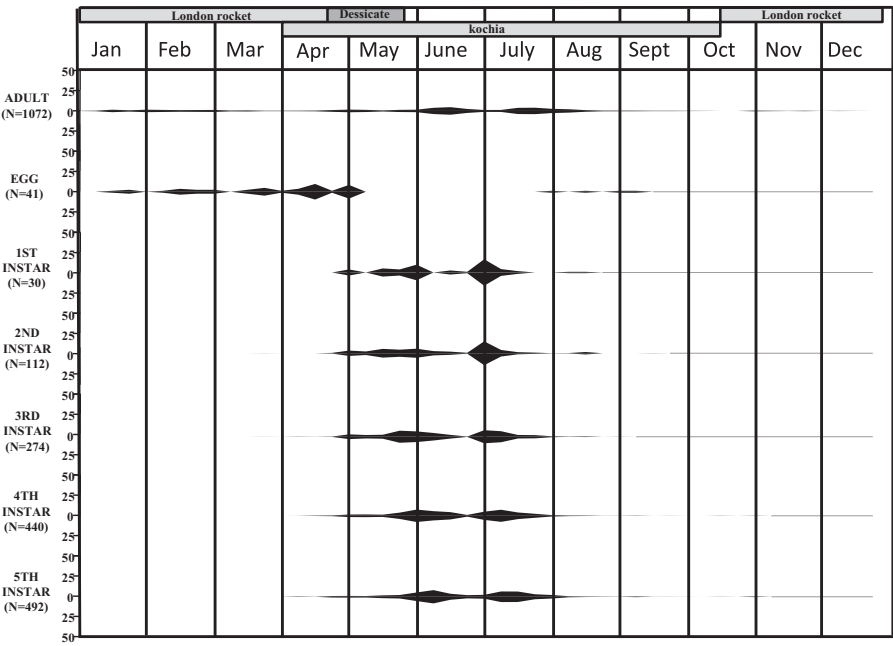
London rocket | Dessicate | kochia | London rocket

Jan | Feb | Mar | Apr | May | June | July | Aug | Sept | Oct | Nov | Dec

ADULT (N=1072) 50 25 0 25 50

EGG (N=41) 50 25 0 25 50

1ST INSTAR (N=30) 50 25 0 25 50

2ND INSTAR (N=112) 50 25 0 25 50

3RD INSTAR (N=274) 50 25 0 25 50

4TH INSTAR (N=440) 50 25 0 25 50

5TH INSTAR (N=492) 50 25 0 25 50